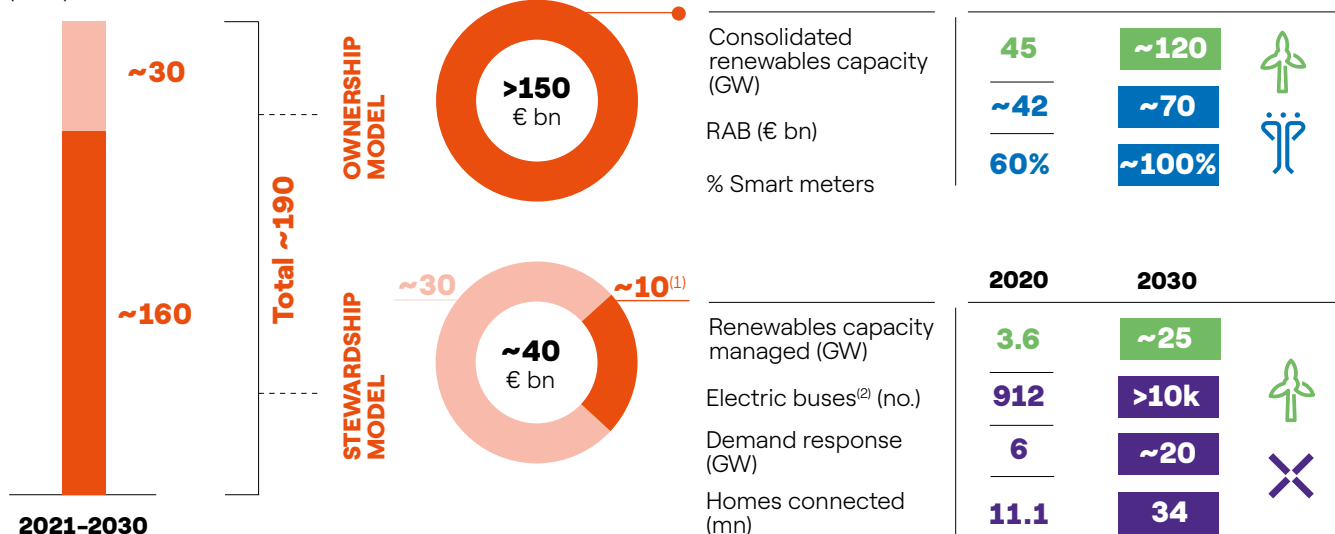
~30

~160

2021-2030

Total ~190

OWNERSHIP MODEL

>150
€ bn

STEWARDSHIP MODEL

~30

~10$^{(1)}$

~40
€ bn

| | 2020 | 2030 |
|---|---|---|
| Consolidated renewables capacity (GW) | 45 | ~120 |
| RAB (€ bn) | ~42 | ~70 |
| % Smart meters | 60% | ~100% |

| | 2020 | 2030 |
|---|---|---|
| Renewables capacity managed (GW) | 3.6 | ~25 |
| Electric buses$^{(2)}$ (no.) | 912 | >10k |
| Demand response (GW) | 6 | ~20 |
| Homes connected (mn) | 11.1 | 34 |